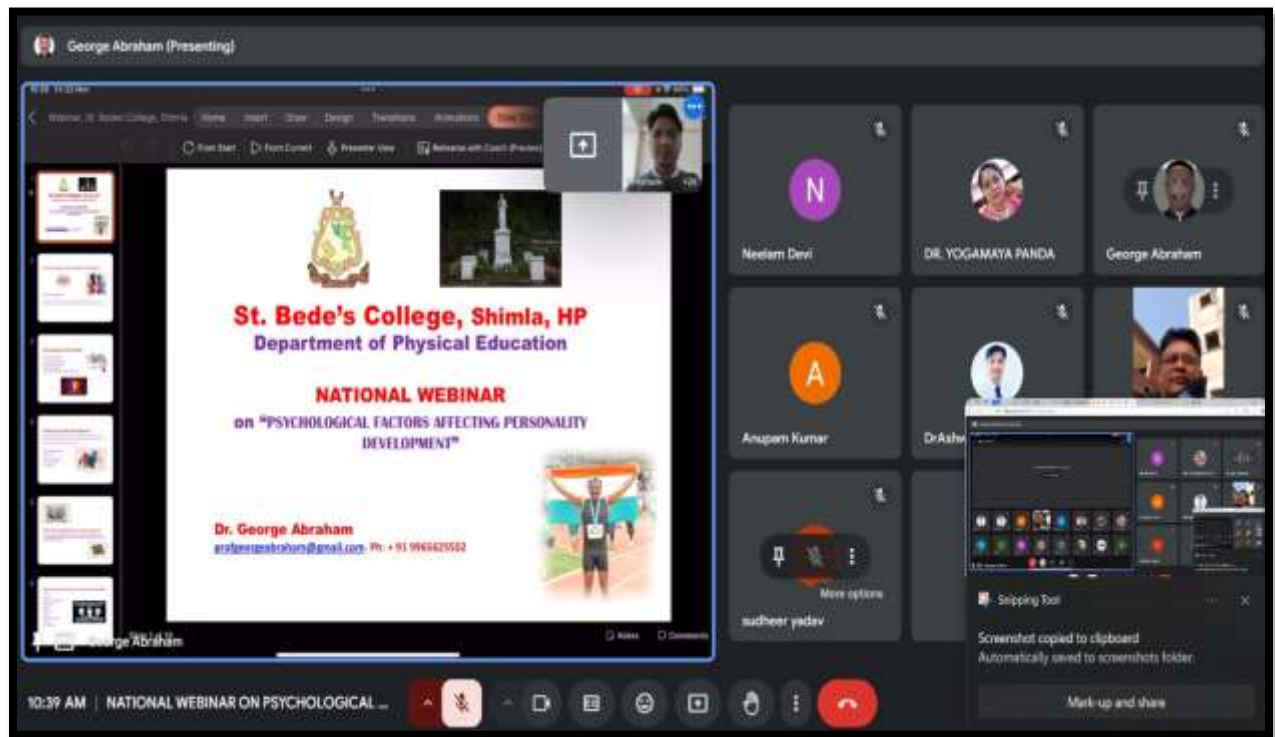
George Abraham (Presenting)

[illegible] St. Bede's College, Shimla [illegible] Home Insert Draw Design Transitions Animations

From Start From Current Presenter View Rehearse with Coach (Preview)

St. Bede's College, Shimla, HP
Department of Physical Education

NATIONAL WEBINAR
on "PSYCHOLOGICAL FACTORS AFFECTING PERSONALITY DEVELOPMENT"

Dr. George Abraham
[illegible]@gmail.com Ph: +91 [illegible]

Notes Comments

George Abraham

N
Neelam Devi

DR. YOGAMAYA PANDA

George Abraham

A
Anupam Kumar

DrAshw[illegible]

More options

sudheer yadav

Snipping Tool
Screenshot copied to clipboard
Automatically saved to screenshots folder.
Mark-up and share

10:39 AM | NATIONAL WEBINAR ON PSYCHOLOGICAL ...